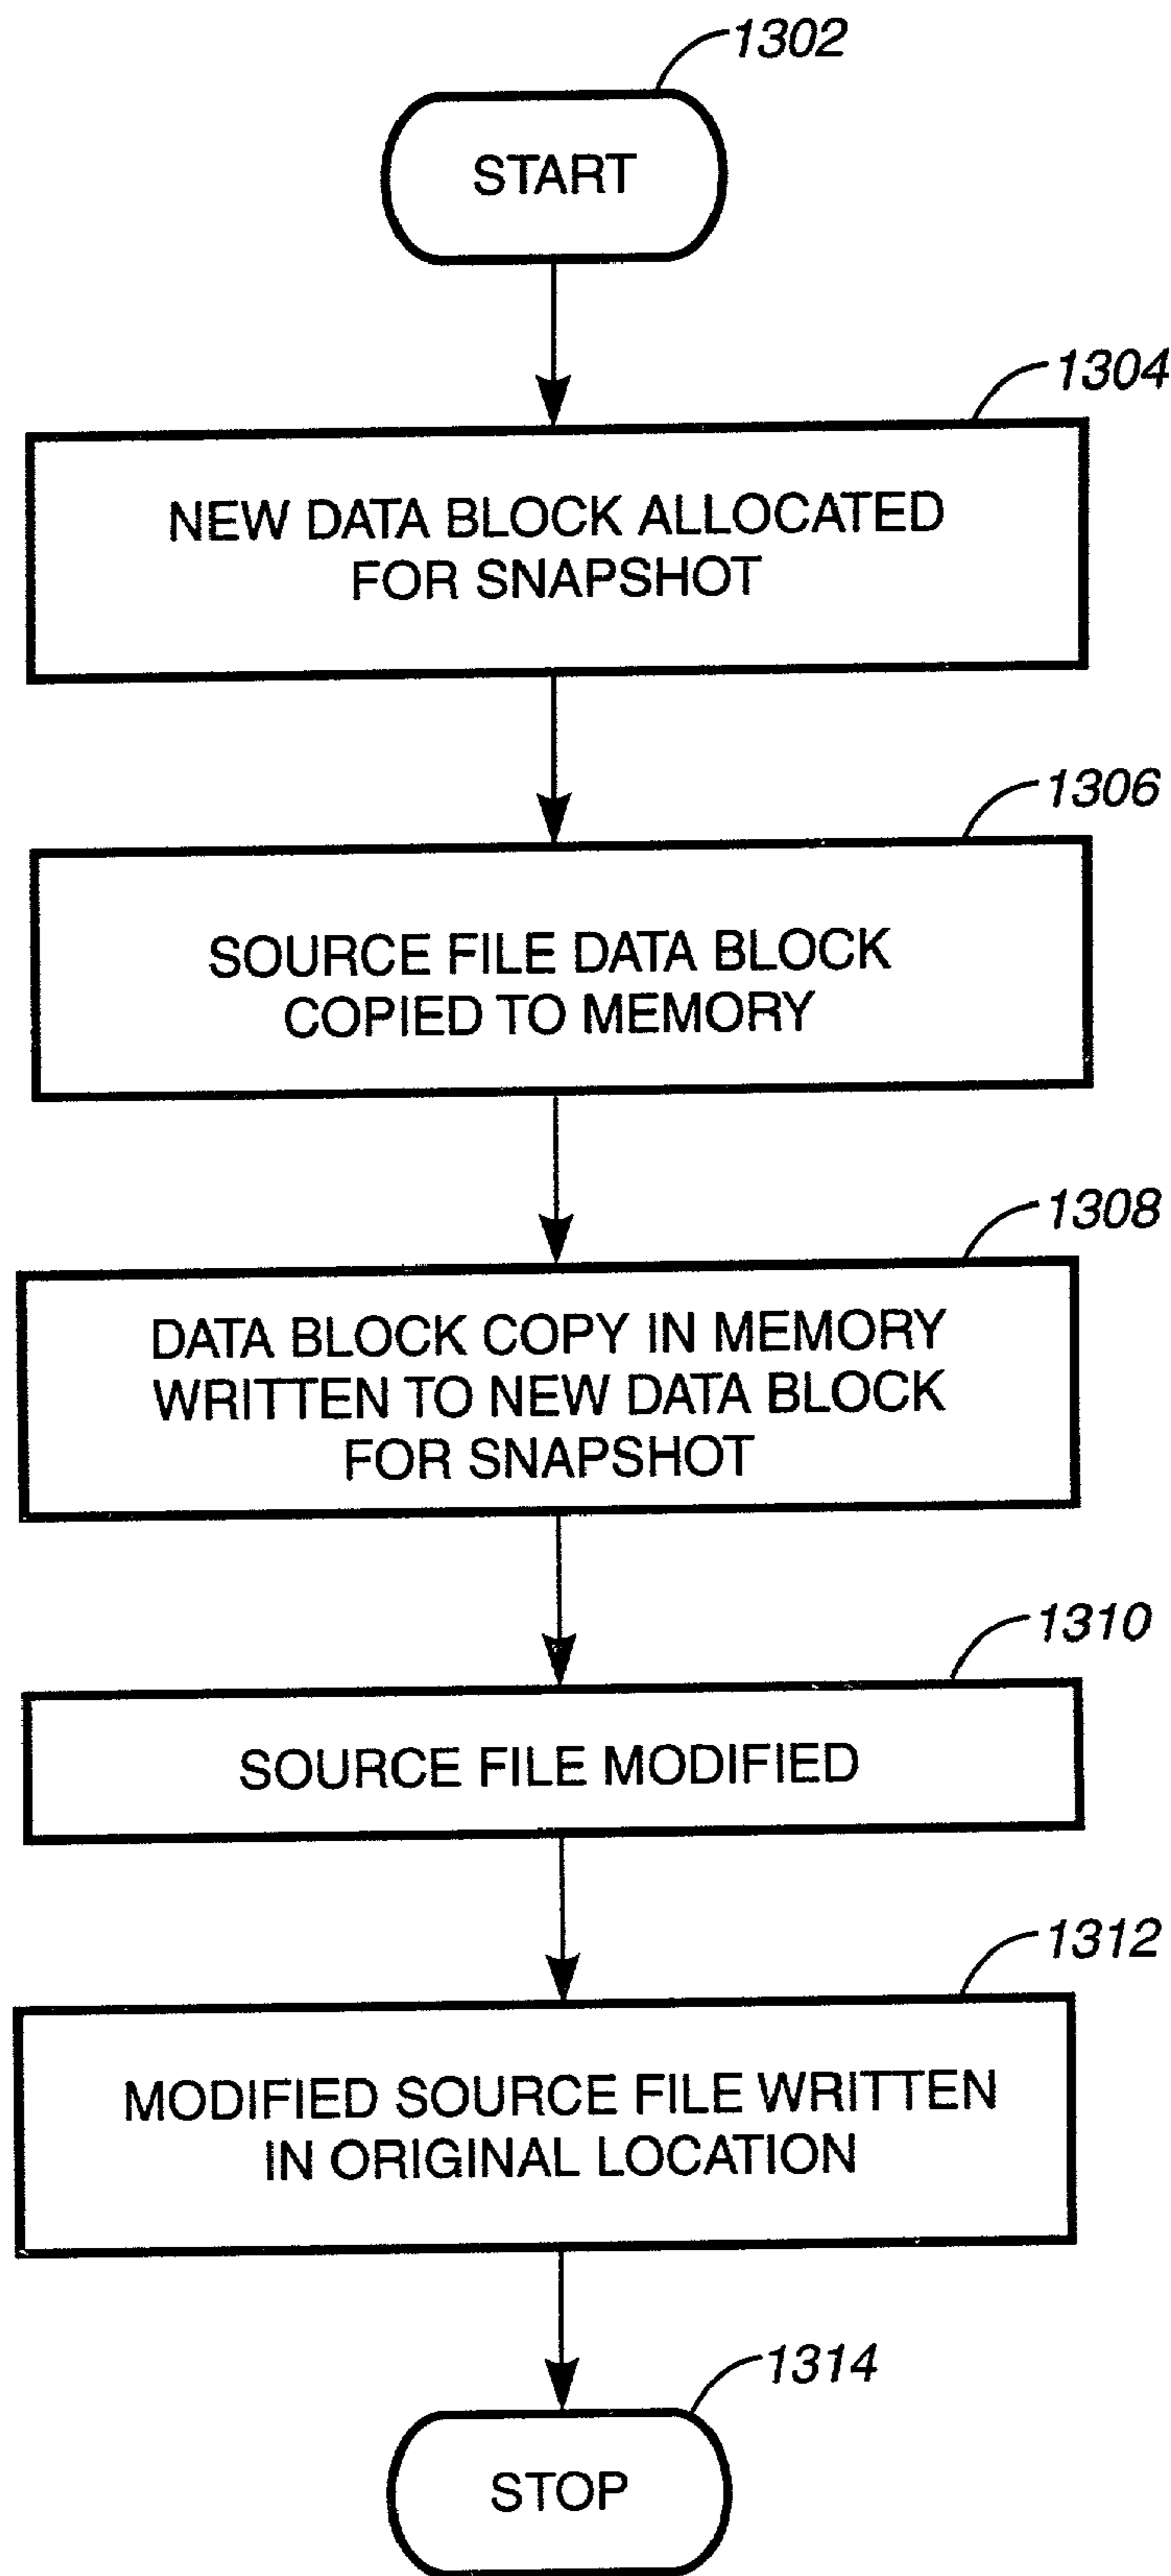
1302

START

1304

NEW DATA BLOCK ALLOCATED FOR SNAPSHOT

1306

SOURCE FILE DATA BLOCK COPIED TO MEMORY

1308

DATA BLOCK COPY IN MEMORY WRITTEN TO NEW DATA BLOCK FOR SNAPSHOT

1310

SOURCE FILE MODIFIED

1312

MODIFIED SOURCE FILE WRITTEN IN ORIGINAL LOCATION

1314

STOP